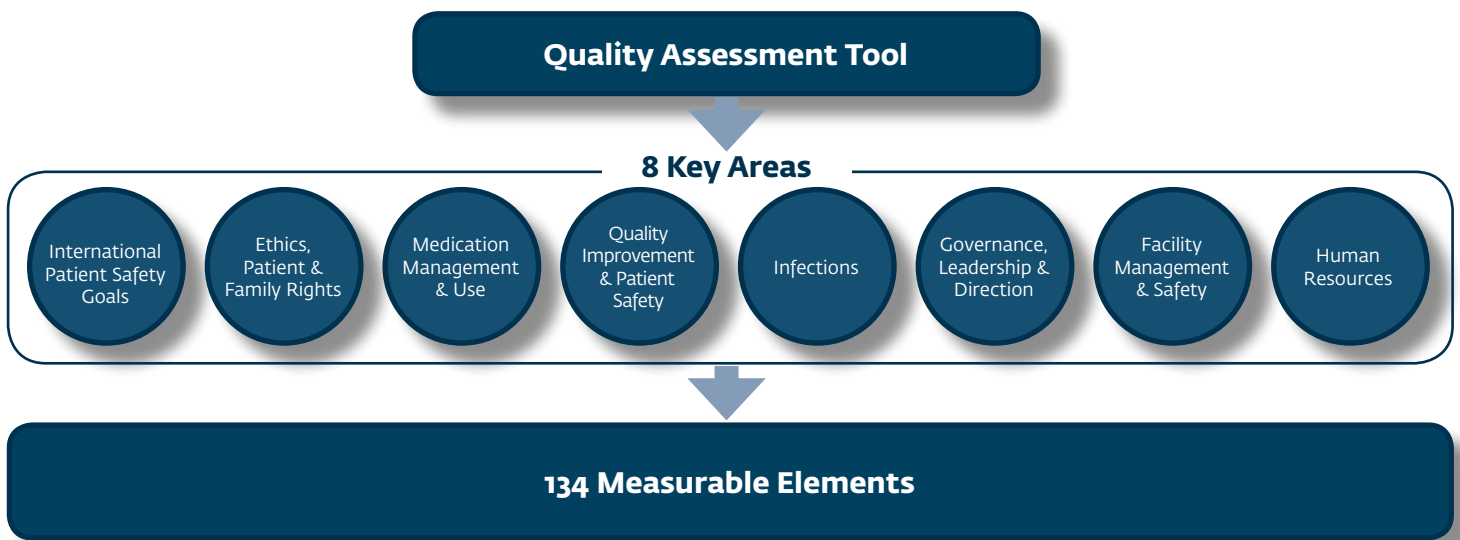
Quality Assessment Tool

8 Key Areas

International Patient Safety Goals

Ethics, Patient & Family Rights

Medication Management & Use

Quality Improvement & Patient Safety

Infections

Governance, Leadership & Direction

Facility Management & Safety

Human Resources

134 Measurable Elements